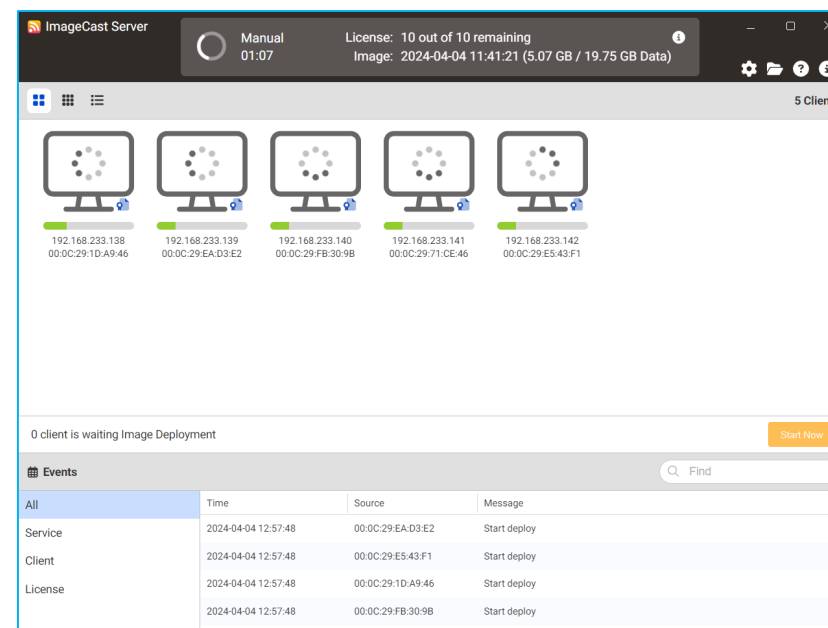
ImageCast Server

Manual
01:07

License: 10 out of 10 remaining
Image: 2024-04-04 11:41:21 (5.07 GB / 19.75 GB Data)

5 Clien

192.168.233.138
00:0C:29:1D:A9:46

192.168.233.139
00:0C:29:EA:D3:E2

192.168.233.140
00:0C:29:FB:30:9B

192.168.233.141
00:0C:29:71:CE:46

192.168.233.142
00:0C:29:E5:43:F1

0 client is waiting Image Deployment

Start Now

Events

Find

All
Service
Client
License

| Time | Source | Message |
|---|---|---|
| 2024-04-04 12:57:48 | 00:0C:29:EA:D3:E2 | Start deploy |
| 2024-04-04 12:57:48 | 00:0C:29:E5:43:F1 | Start deploy |
| 2024-04-04 12:57:48 | 00:0C:29:1D:A9:46 | Start deploy |
| 2024-04-04 12:57:48 | 00:0C:29:FB:30:9B | Start deploy |